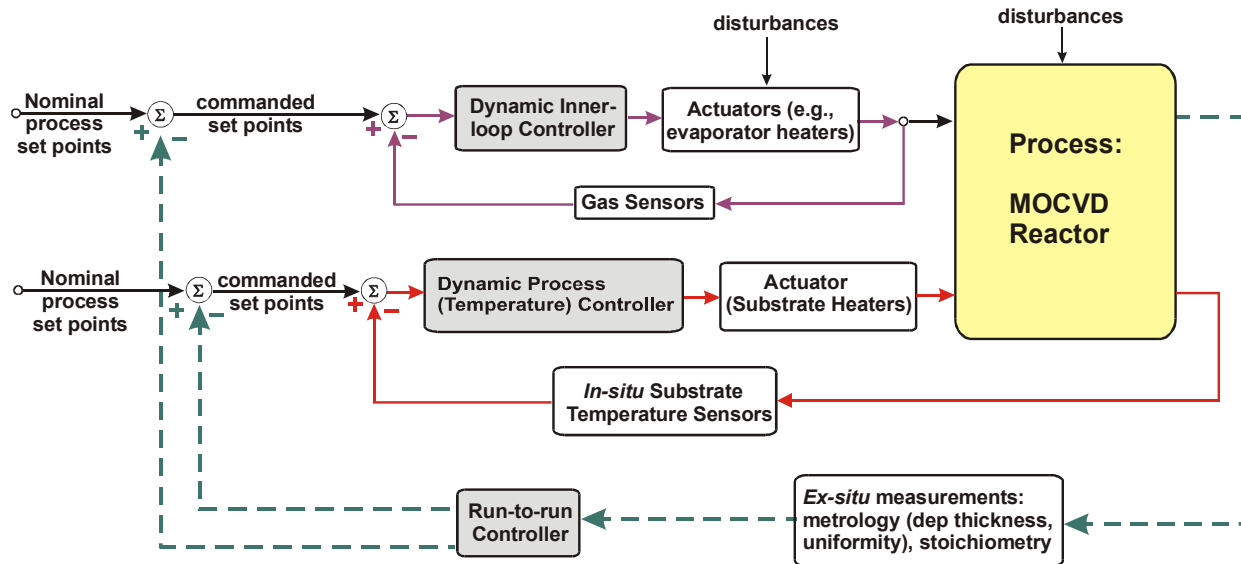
disturbances

disturbances

Nominal process set points

$\Sigma$

+ −

commanded set points

$\Sigma$

+ −

Dynamic Inner-loop Controller

Actuators (e.g., evaporator heaters)

Process:

MOCVD Reactor

Gas Sensors

Nominal process set points

$\Sigma$

+ −

commanded set points

$\Sigma$

+ −

Dynamic Process (Temperature) Controller

Actuator (Substrate Heaters)

*In-situ* Substrate Temperature Sensors

Run-to-run Controller

*Ex-situ* measurements: metrology (dep thickness, uniformity), stoichiometry